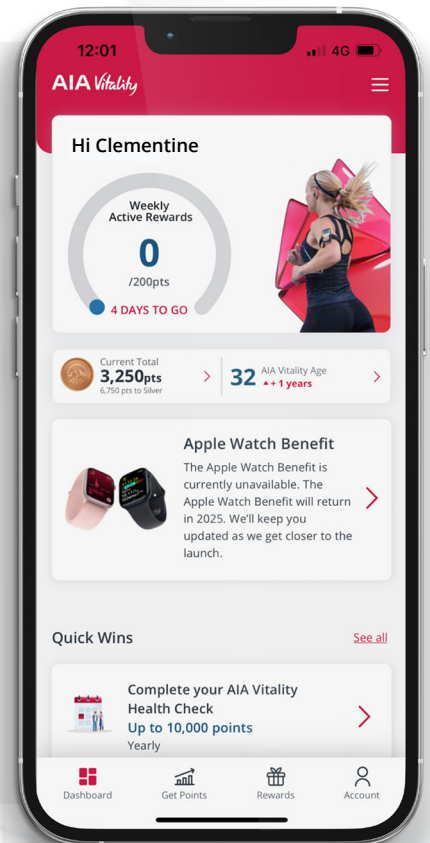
12:01

4G

AIA Vitality

Hi Clementine

Weekly Active Rewards

0

/200pts

4 DAYS TO GO

Current Total

3,250pts

6,750 pts to Silver

32

AIA Vitality Age

+ 1 years

Apple Watch Benefit

The Apple Watch Benefit is currently unavailable. The Apple Watch Benefit will return in 2025. We'll keep you updated as we get closer to the launch.

Quick Wins

See all

Complete your AIA Vitality Health Check

Up to 10,000 points

Yearly

Dashboard

Get Points

Rewards

Account